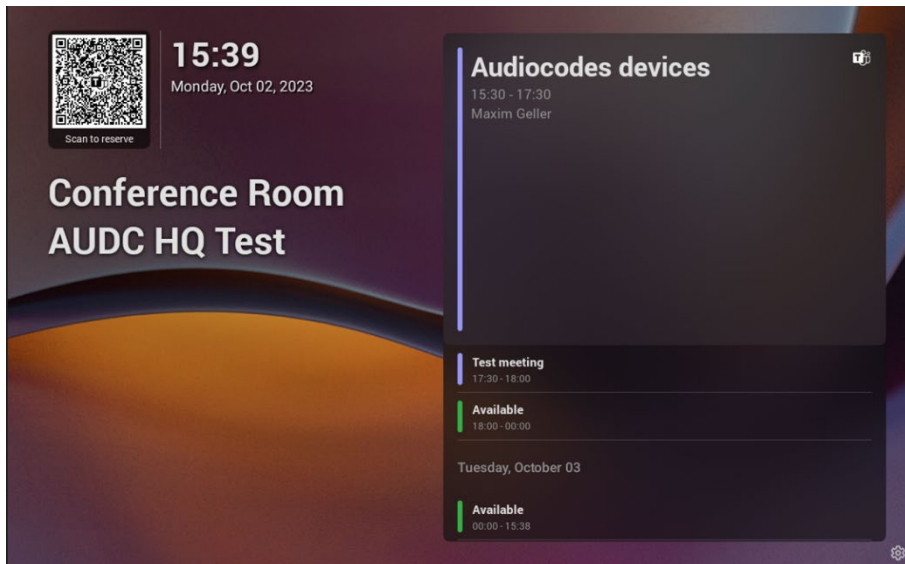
Scan to reserve

15:39
Monday, Oct 02, 2023

Conference Room
AUDC HQ Test

Audiocodes devices
15:30 - 17:30
Maxim Geller

Test meeting
17:30 - 18:00

Available
18:00 - 00:00

Tuesday, October 03

Available
00:00 - 15:38